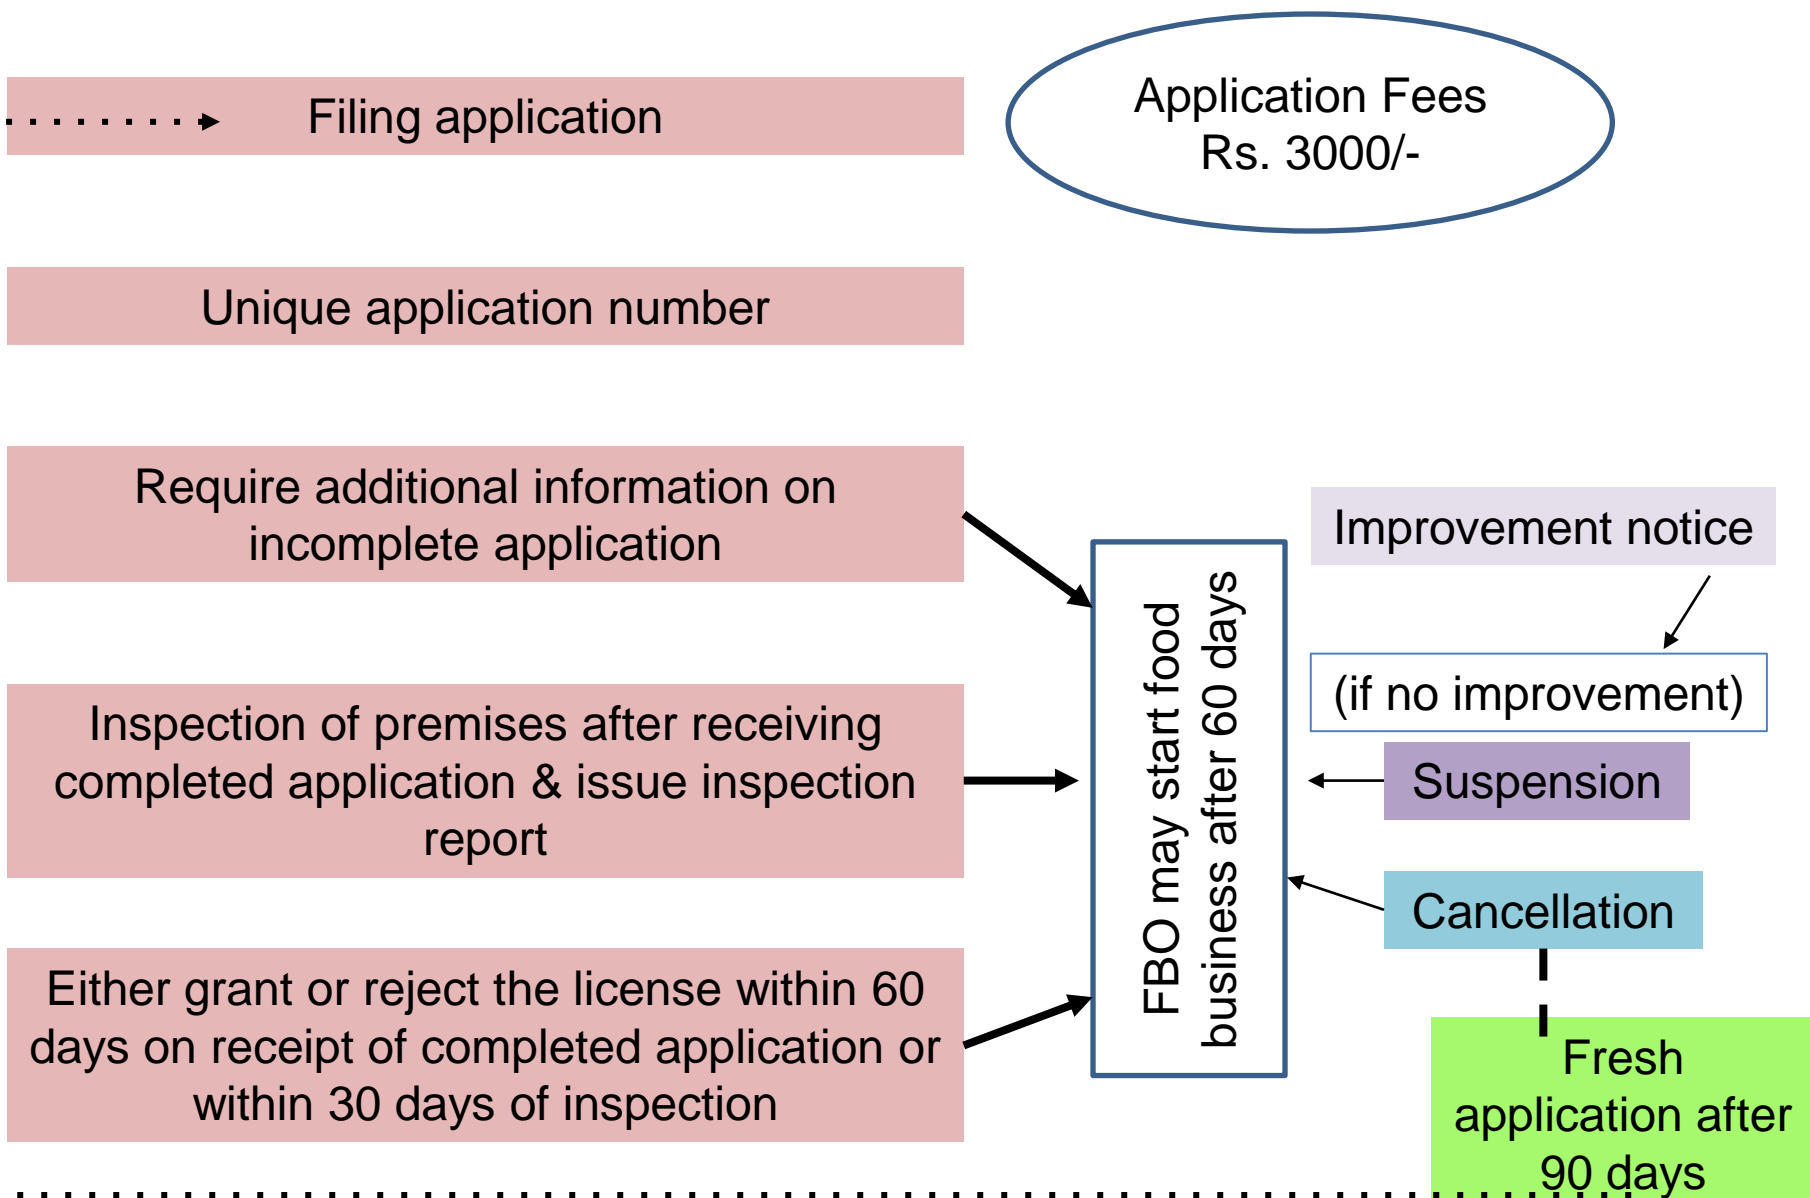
Filing application

Application Fees
Rs. 3000/-

Unique application number

Require additional information on incomplete application

Inspection of premises after receiving completed application & issue inspection report

Either grant or reject the license within 60 days on receipt of completed application or within 30 days of inspection

FBO may start food business after 60 days

Improvement notice

(if no improvement)

Suspension

Cancellation

Fresh application after 90 days